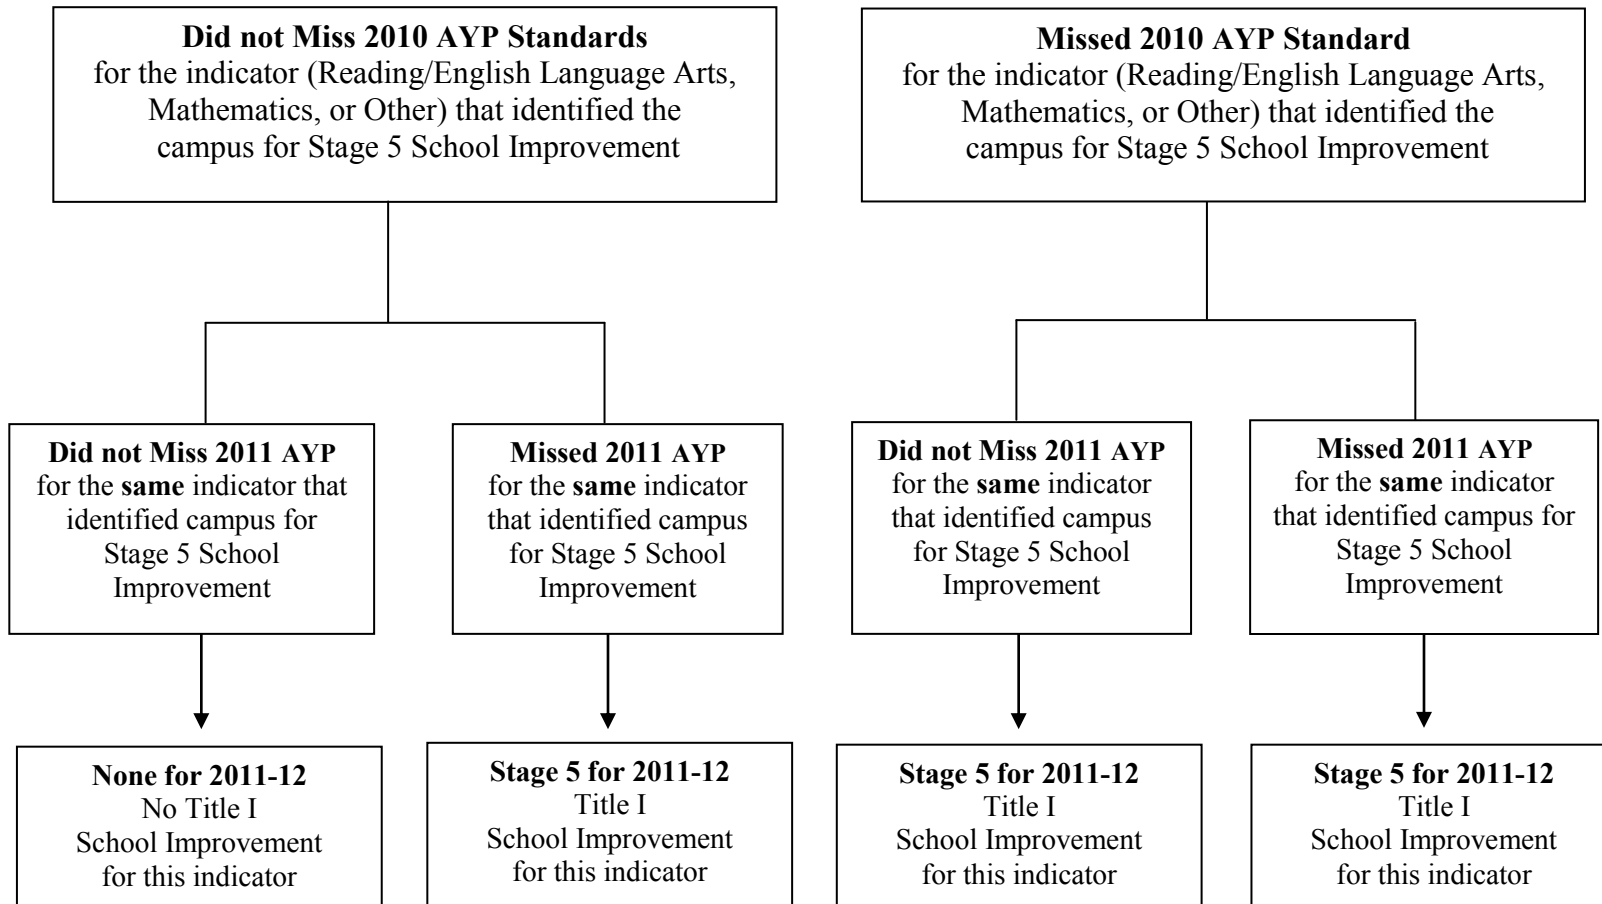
**Did not Miss 2010 AYP Standards**
for the indicator (Reading/English Language Arts, Mathematics, or Other) that identified the campus for Stage 5 School Improvement

**Did not Miss 2011 AYP**
for the **same** indicator that identified campus for Stage 5 School Improvement

**None for 2011-12**
No Title I School Improvement for this indicator

**Missed 2011 AYP**
for the **same** indicator that identified campus for Stage 5 School Improvement

**Stage 5 for 2011-12**
Title I School Improvement for this indicator

**Missed 2010 AYP Standard**
for the indicator (Reading/English Language Arts, Mathematics, or Other) that identified the campus for Stage 5 School Improvement

**Did not Miss 2011 AYP**
for the **same** indicator that identified campus for Stage 5 School Improvement

**Stage 5 for 2011-12**
Title I School Improvement for this indicator

**Missed 2011 AYP**
for the **same** indicator that identified campus for Stage 5 School Improvement

**Stage 5 for 2011-12**
Title I School Improvement for this indicator